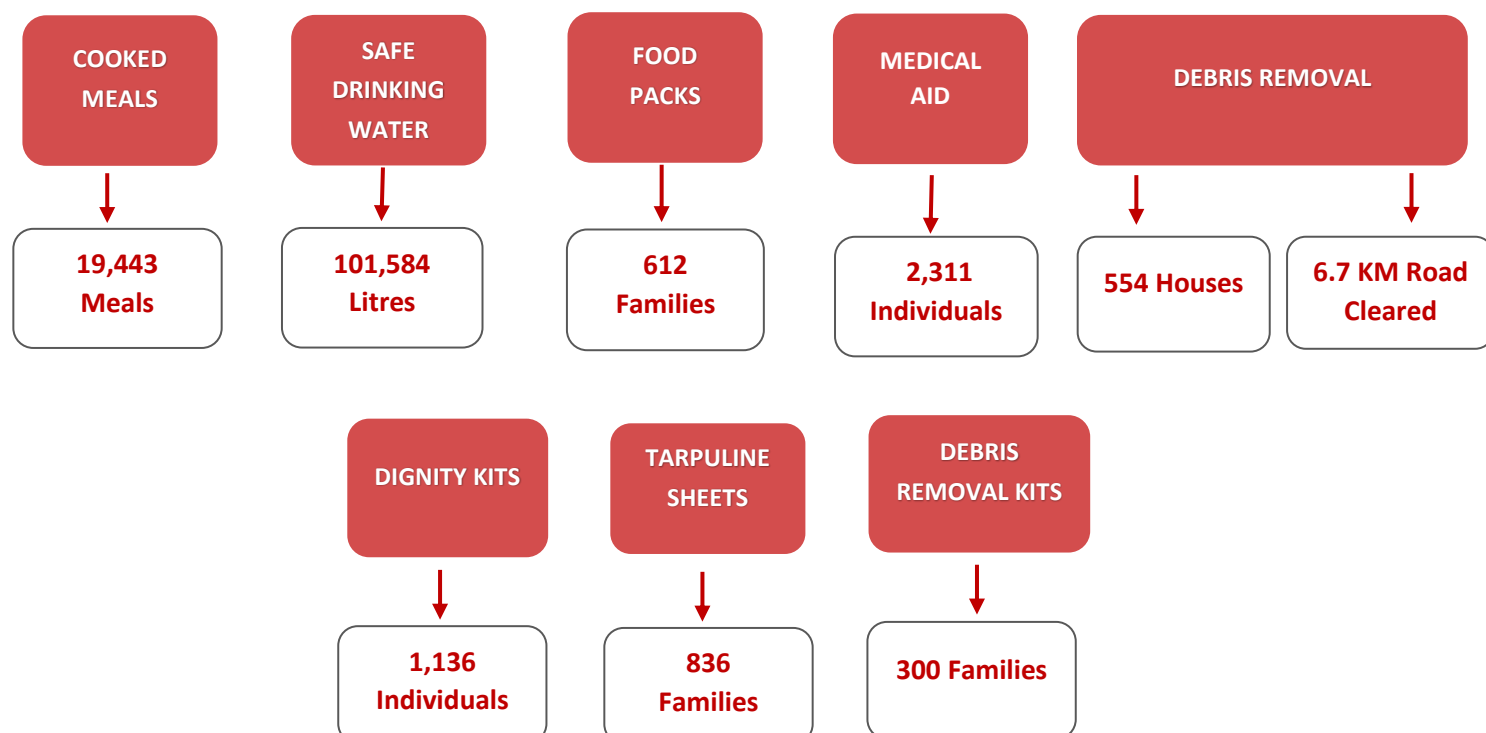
COOKED MEALS

19,443 Meals

SAFE DRINKING WATER

101,584 Litres

FOOD PACKS

612 Families

MEDICAL AID

2,311 Individuals

DEBRIS REMOVAL

554 Houses

6.7 KM Road Cleared

DIGNITY KITS

1,136 Individuals

TARPULINE SHEETS

836 Families

DEBRIS REMOVAL KITS

300 Families